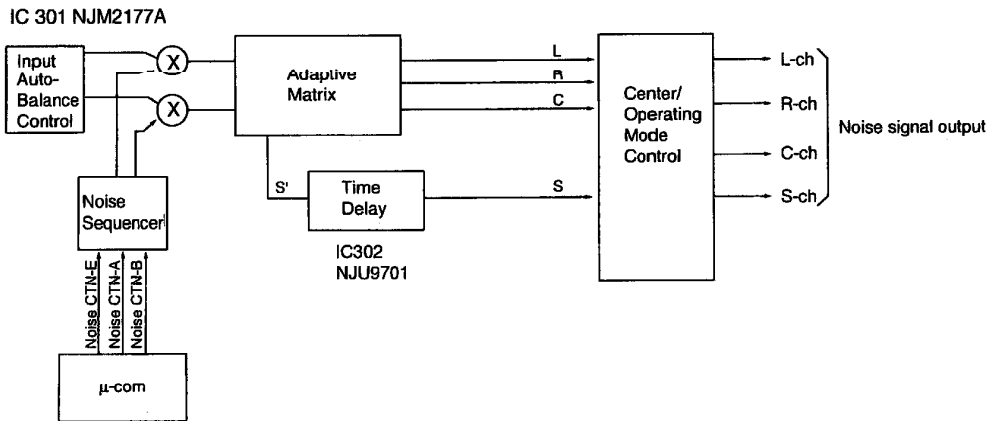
IC 301 NJM2177A

Input Auto-Balance Control

X

X

Adaptive Matrix

L

R

C

Center/ Operating Mode Control

L-ch

R-ch

C-ch

S-ch

Noise signal output

S'

Time Delay

S

Noise Sequencer

IC302 NJU9701

Noise CTN-E

Noise CTN-A

Noise CTN-B

μ-com